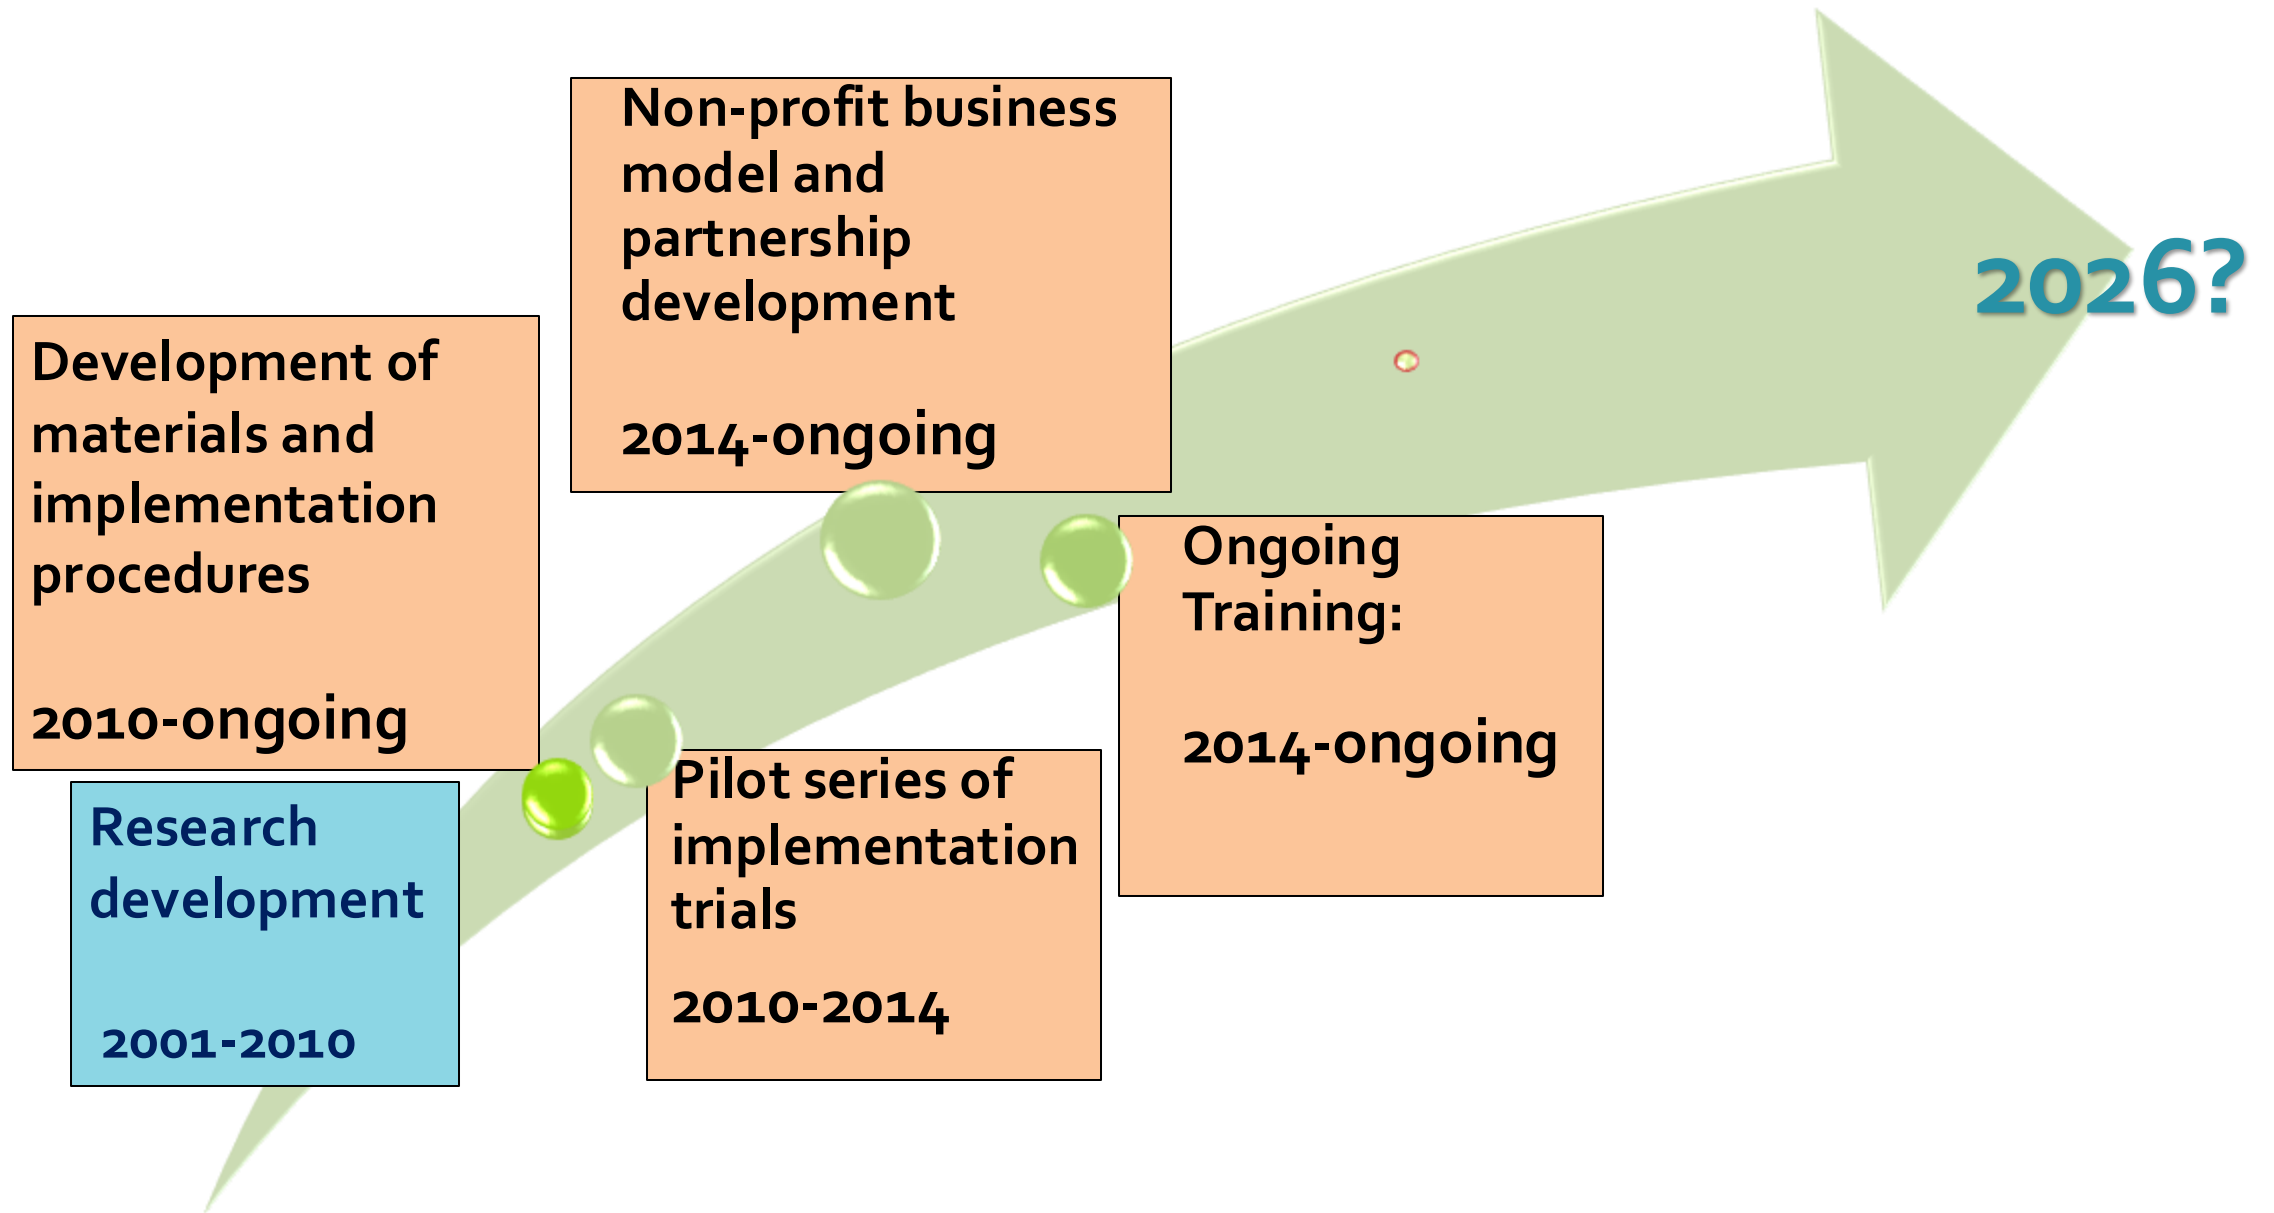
Research development

2001-2010

Development of materials and implementation procedures

2010-ongoing

Pilot series of implementation trials

2010-2014

Non-profit business model and partnership development

2014-ongoing

Ongoing Training:

2014-ongoing

2026?